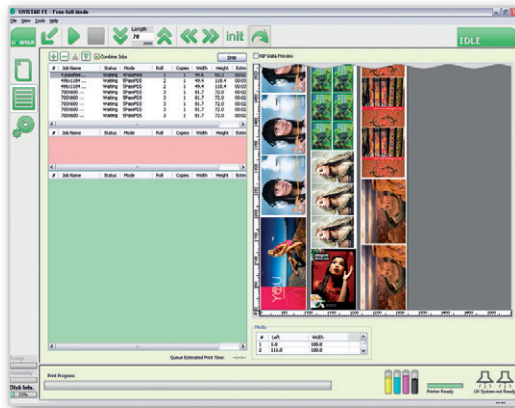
UVISTAR FE - Free-fall Mode

File View Tools Help

Length 78

init

IDLE

Combine Jobs

RIP Data Preview

| # | Job Name | Status | Mode | Roll | Copies | Width | Height |
|---|---|---|---|---|---|---|---|
| | | Waiting | 5PassPDS | 2 | 1 | 49.4 | 118.4 |
| | | Waiting | 5PassPDS | 2 | 1 | 49.4 | 118.4 |
| | | Waiting | 5PassPDS | 3 | 1 | 91.7 | 72.0 |
| | | Waiting | 5PassPDS | 3 | 1 | 91.7 | 72.0 |
| | | Waiting | 5PassPDS | 3 | 1 | 91.7 | 72.0 |
| | | Waiting | 5PassPDS | 3 | 1 | 91.7 | 72.0 |

| # | Job Name | Status | Mode | Roll | Copies | Width | Height |
|---|---|---|---|---|---|---|---|

| # | Job Name | Status | Mode | Roll | Copies | Width | Height |
|---|---|---|---|---|---|---|---|

Media

| # | Left | Width |
|---|---|---|
| 1 | 1.0 | 100.0 |
| 2 | 111.0 | 100.0 |

Queue Estimated Print Time:

Print Progress

Disk Info.

Printer Ready

UV System not Ready